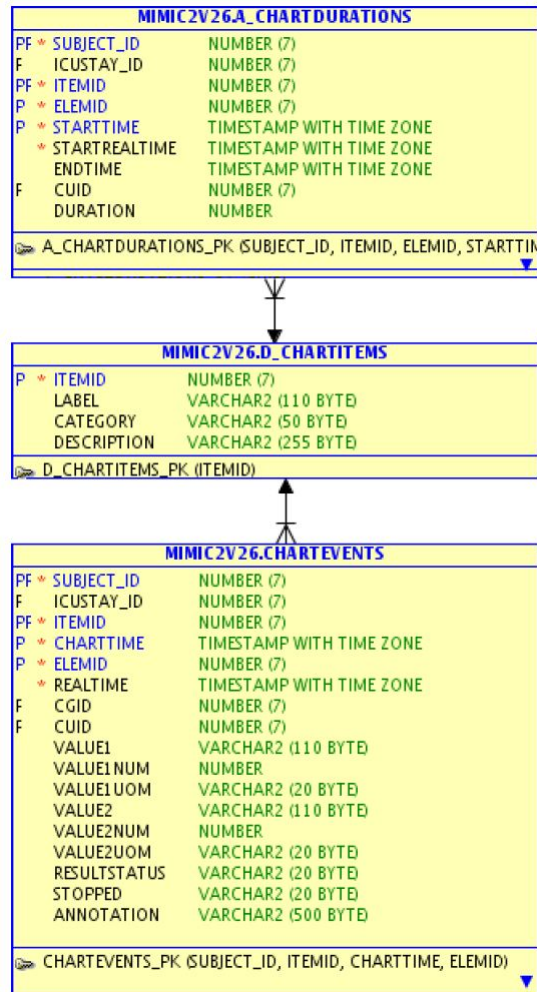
MIMIC2V26.A_CHARTDURATIONS

| | | |
|---|---|---|
| PF * | SUBJECT_ID | NUMBER (7) |
| F | ICUSTAY_ID | NUMBER (7) |
| PF * | ITEMID | NUMBER (7) |
| P * | ELEMID | NUMBER (7) |
| P * | STARTTIME | TIMESTAMP WITH TIME ZONE |
| * | STARTREALTIME | TIMESTAMP WITH TIME ZONE |
| | ENDTIME | TIMESTAMP WITH TIME ZONE |
| F | CUID | NUMBER (7) |
| | DURATION | NUMBER |

A_CHARTDURATIONS_PK (SUBJECT_ID, ITEMID, ELEMID, STARTTIM

MIMIC2V26.D_CHARTITEMS

| | | |
|---|---|---|
| P * | ITEMID | NUMBER (7) |
| | LABEL | VARCHAR2 (110 BYTE) |
| | CATEGORY | VARCHAR2 (50 BYTE) |
| | DESCRIPTION | VARCHAR2 (255 BYTE) |

D_CHARTITEMS_PK (ITEMID)

MIMIC2V26.CHARTEVENTS

| | | |
|---|---|---|
| PF * | SUBJECT_ID | NUMBER (7) |
| F | ICUSTAY_ID | NUMBER (7) |
| PF * | ITEMID | NUMBER (7) |
| P * | CHARTTIME | TIMESTAMP WITH TIME ZONE |
| P * | ELEMID | NUMBER (7) |
| * | REALTIME | TIMESTAMP WITH TIME ZONE |
| F | CGID | NUMBER (7) |
| F | CUID | NUMBER (7) |
| | VALUE1 | VARCHAR2 (110 BYTE) |
| | VALUE1NUM | NUMBER |
| | VALUE1UOM | VARCHAR2 (20 BYTE) |
| | VALUE2 | VARCHAR2 (110 BYTE) |
| | VALUE2NUM | NUMBER |
| | VALUE2UOM | VARCHAR2 (20 BYTE) |
| | RESULTSTATUS | VARCHAR2 (20 BYTE) |
| | STOPPED | VARCHAR2 (20 BYTE) |
| | ANNOTATION | VARCHAR2 (500 BYTE) |

CHARTEVENTS_PK (SUBJECT_ID, ITEMID, CHARTTIME, ELEMID)